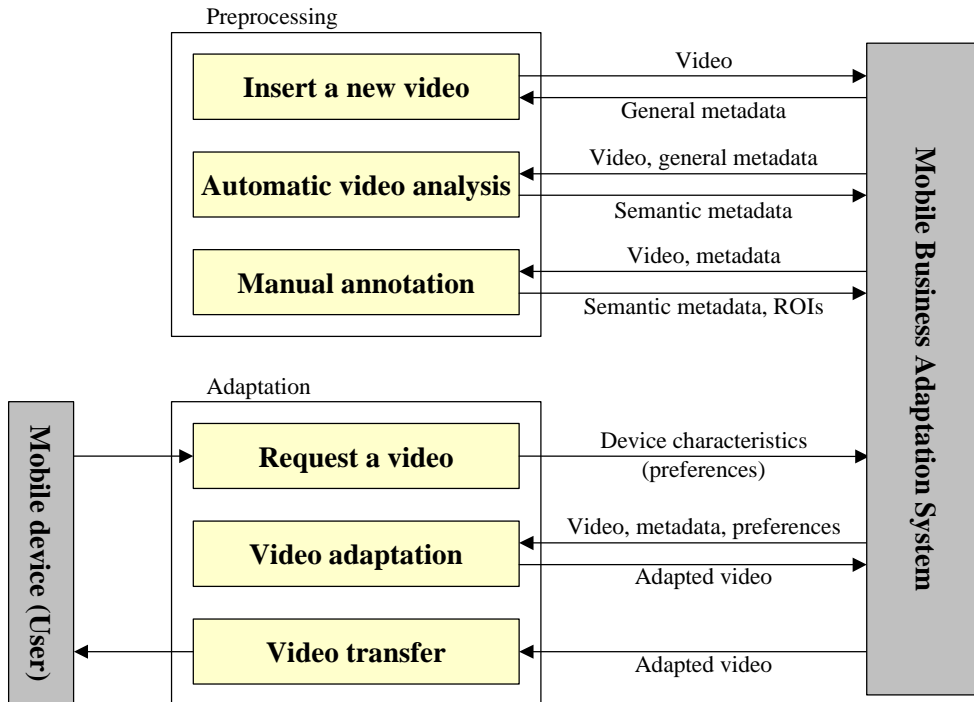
Preprocessing

Insert a new video

Video

General metadata

Automatic video analysis

Video, general metadata

Semantic metadata

Manual annotation

Video, metadata

Semantic metadata, ROIs

Mobile Business Adaptation System

Adaptation

Mobile device (User)

Request a video

Device characteristics (preferences)

Video adaptation

Video, metadata, preferences

Adapted video

Video transfer

Adapted video